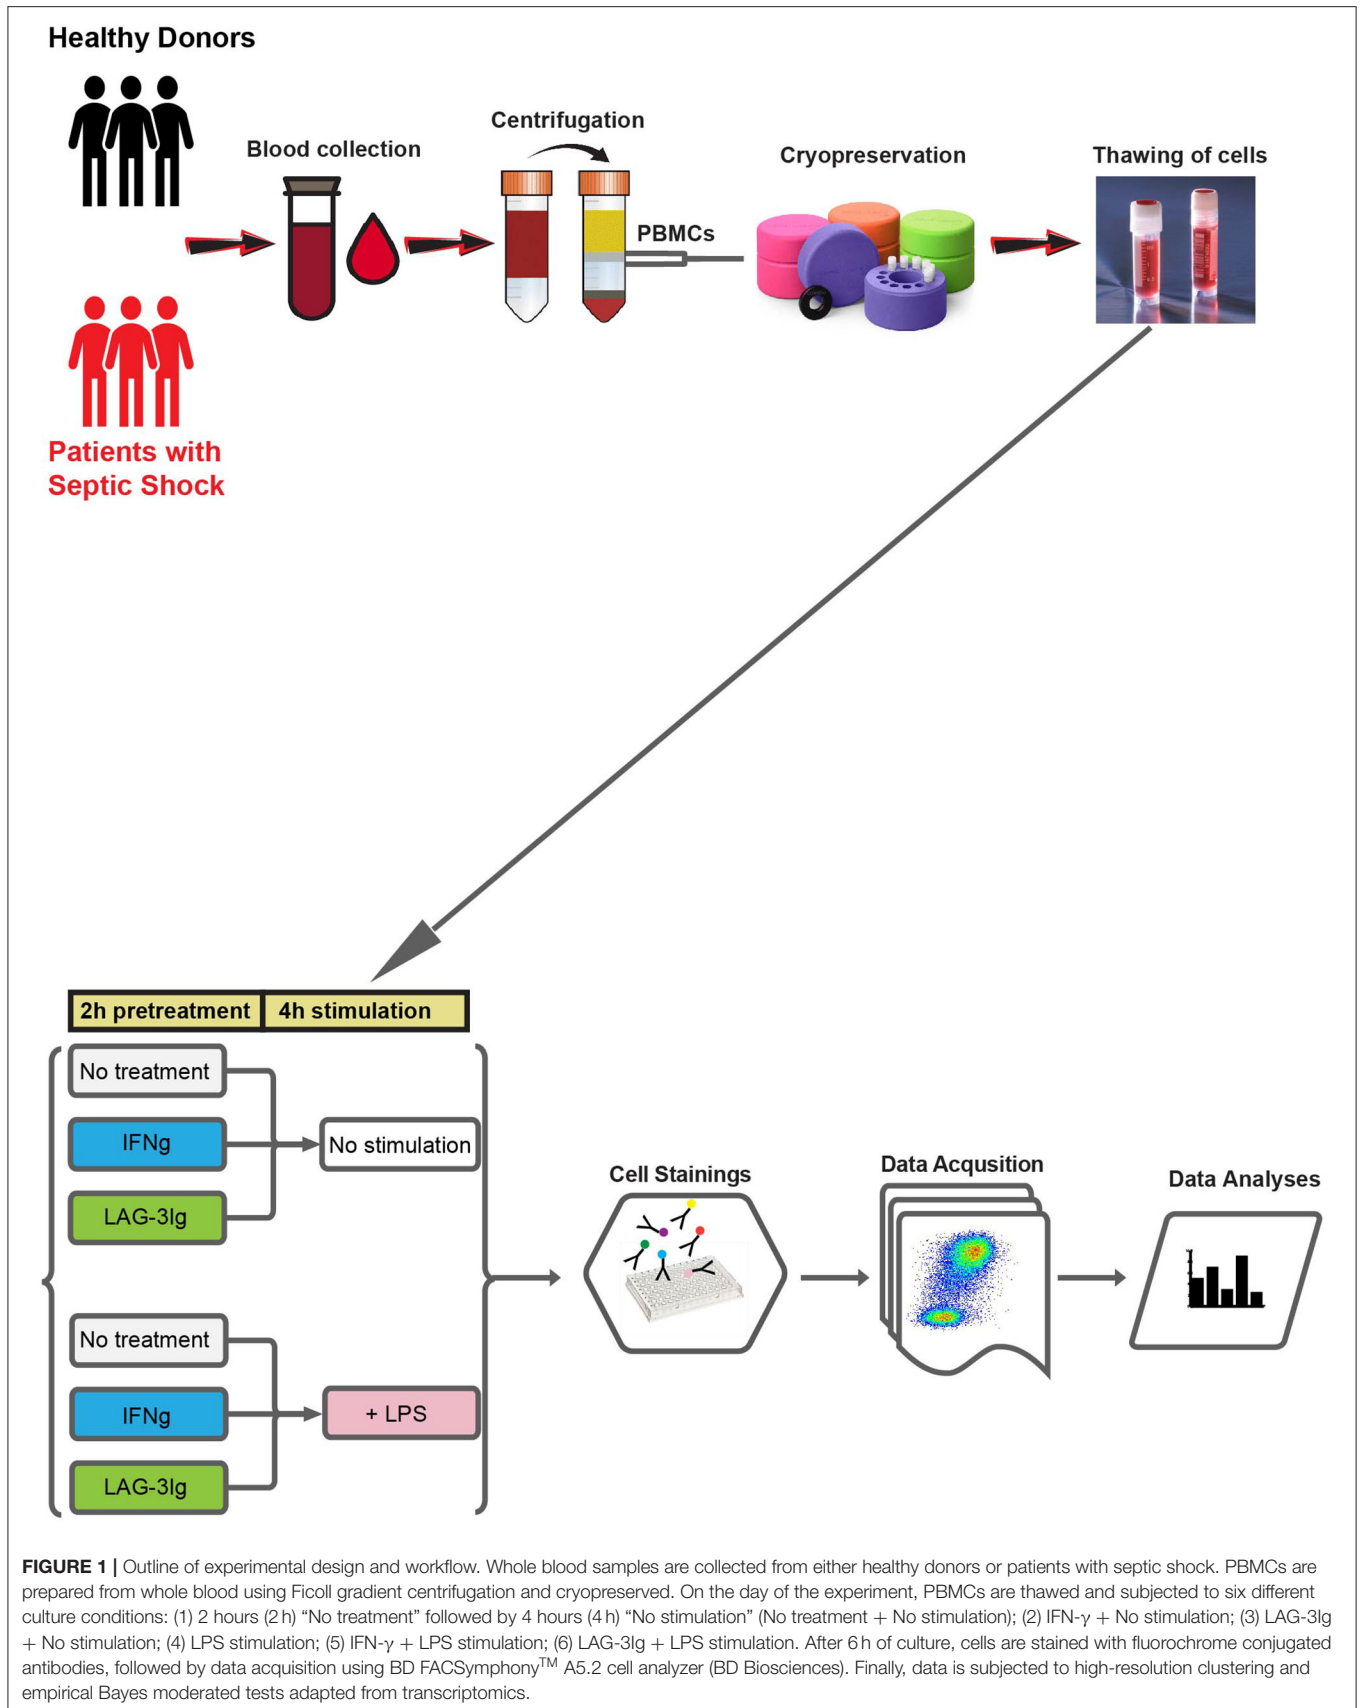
Healthy Donors

Blood collection

Centrifugation

PBMCs

Cryopreservation

Thawing of cells

Patients with Septic Shock

| 2h pretreatment | 4h stimulation |
|---|---|

No treatment

IFNg

LAG-3Ig

No stimulation

No treatment

IFNg

LAG-3Ig

+ LPS

Cell Stainings

Data Acqusition

Data Analyses

**FIGURE 1 |** Outline of experimental design and workflow. Whole blood samples are collected from either healthy donors or patients with septic shock. PBMCs are prepared from whole blood using Ficoll gradient centrifugation and cryopreserved. On the day of the experiment, PBMCs are thawed and subjected to six different culture conditions: (1) 2 hours (2 h) "No treatment" followed by 4 hours (4 h) "No stimulation" (No treatment + No stimulation); (2) IFN-$\gamma$ + No stimulation; (3) LAG-3Ig + No stimulation; (4) LPS stimulation; (5) IFN-$\gamma$ + LPS stimulation; (6) LAG-3Ig + LPS stimulation. After 6 h of culture, cells are stained with fluorochrome conjugated antibodies, followed by data acquisition using BD FACSymphony$^{TM}$ A5.2 cell analyzer (BD Biosciences). Finally, data is subjected to high-resolution clustering and empirical Bayes moderated tests adapted from transcriptomics.